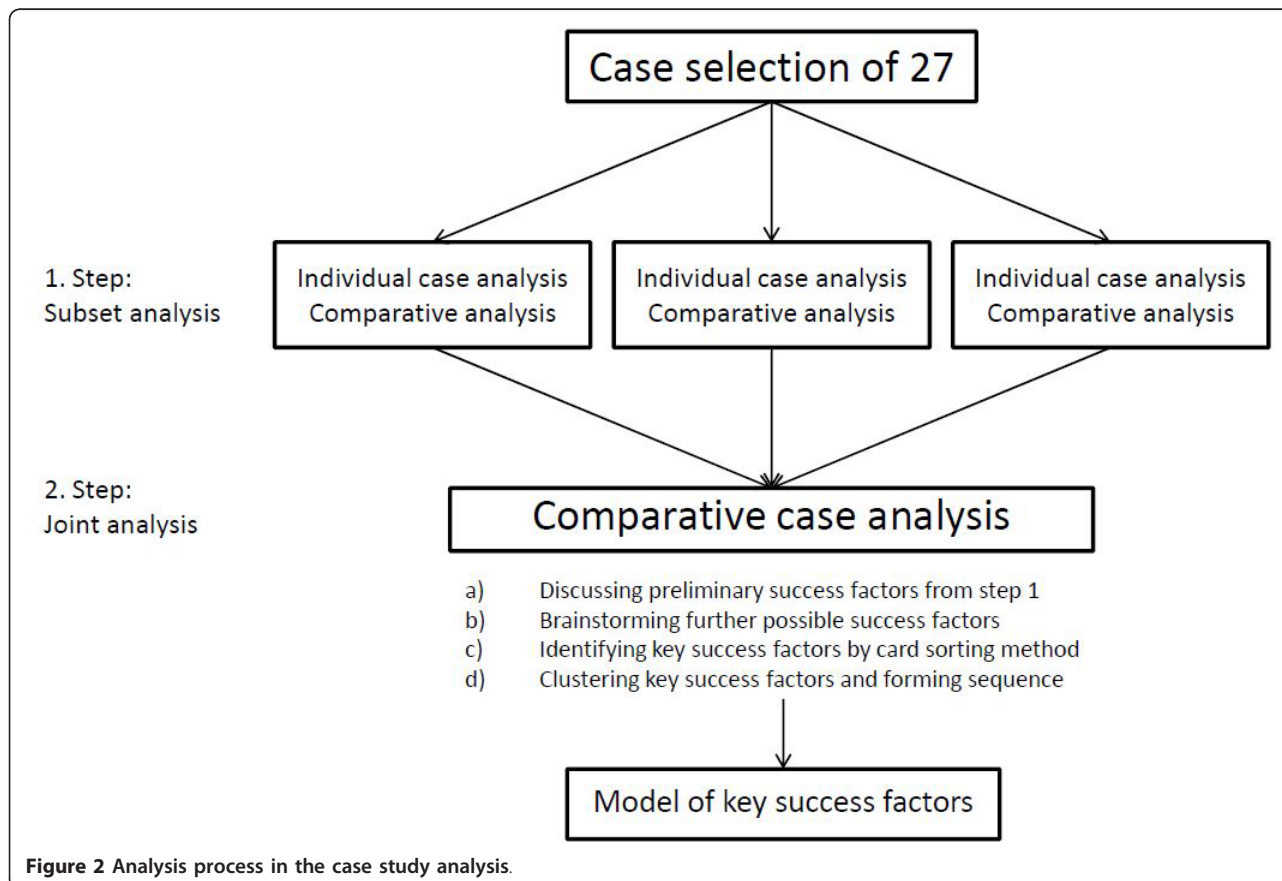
Case selection of 27

1. Step:
Subset analysis

Individual case analysis
Comparative analysis

Individual case analysis
Comparative analysis

Individual case analysis
Comparative analysis

2. Step:
Joint analysis

Comparative case analysis

a) Discussing preliminary success factors from step 1
b) Brainstorming further possible success factors
c) Identifying key success factors by card sorting method
d) Clustering key success factors and forming sequence

Model of key success factors

Figure 2 Analysis process in the case study analysis.